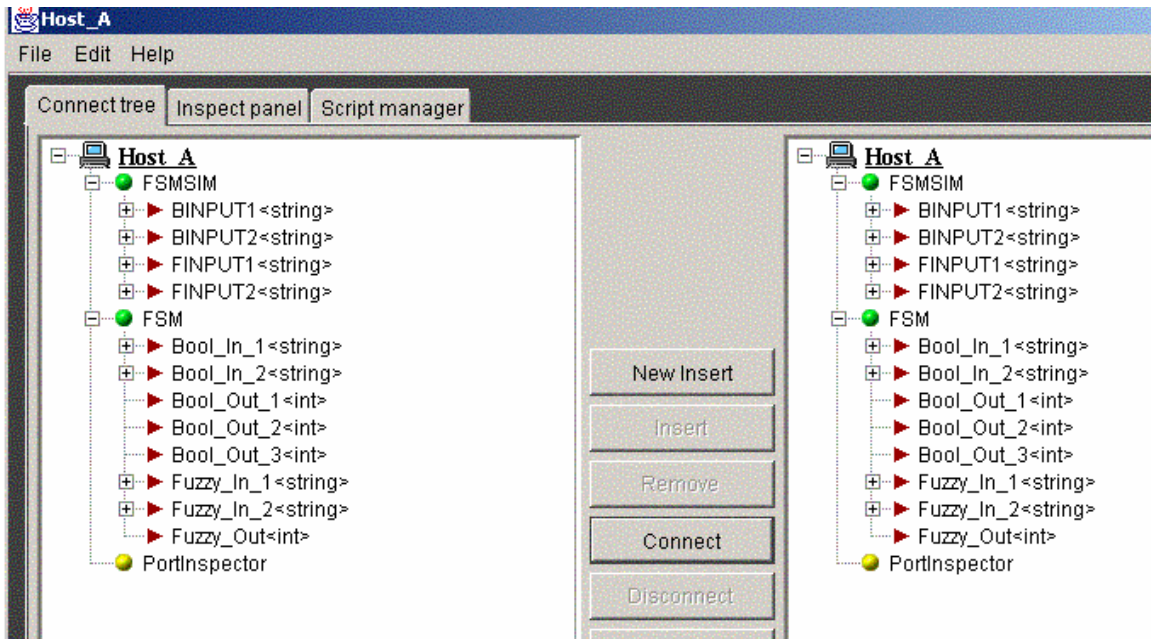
Host_A
File Edit Help
Connect tree | Inspect panel | Script manager

Host_A
FSMSIM
BINPUT1<string>
BINPUT2<string>
FINPUT1<string>
FINPUT2<string>
FSM
Bool_In_1<string>
Bool_In_2<string>
Bool_Out_1<int>
Bool_Out_2<int>
Bool_Out_3<int>
Fuzzy_In_1<string>
Fuzzy_In_2<string>
Fuzzy_Out<int>
PortInspector

New Insert
Insert
Remove
Connect
Disconnect

Host_A
FSMSIM
BINPUT1<string>
BINPUT2<string>
FINPUT1<string>
FINPUT2<string>
FSM
Bool_In_1<string>
Bool_In_2<string>
Bool_Out_1<int>
Bool_Out_2<int>
Bool_Out_3<int>
Fuzzy_In_1<string>
Fuzzy_In_2<string>
Fuzzy_Out<int>
PortInspector